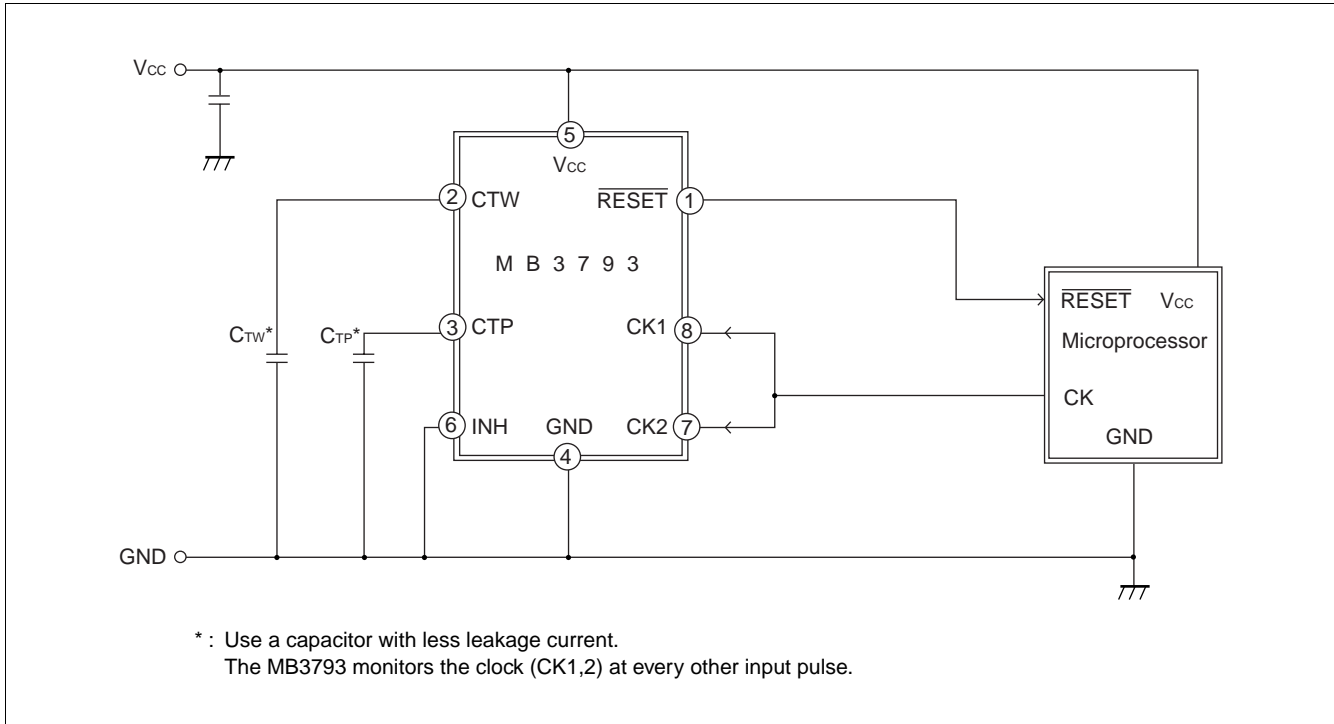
$V_{CC}$

5

$V_{CC}$

2 CTW

$\overline{RESET}$ 1

M B 3 7 9 3

3 CTP

CK1 8

$C_{TW}$*

$C_{TP}$*

6 INH

GND

CK2 7

4

$\overline{RESET}$ $V_{CC}$

Microprocessor

CK

GND

GND

* : Use a capacitor with less leakage current.
The MB3793 monitors the clock (CK1,2) at every other input pulse.